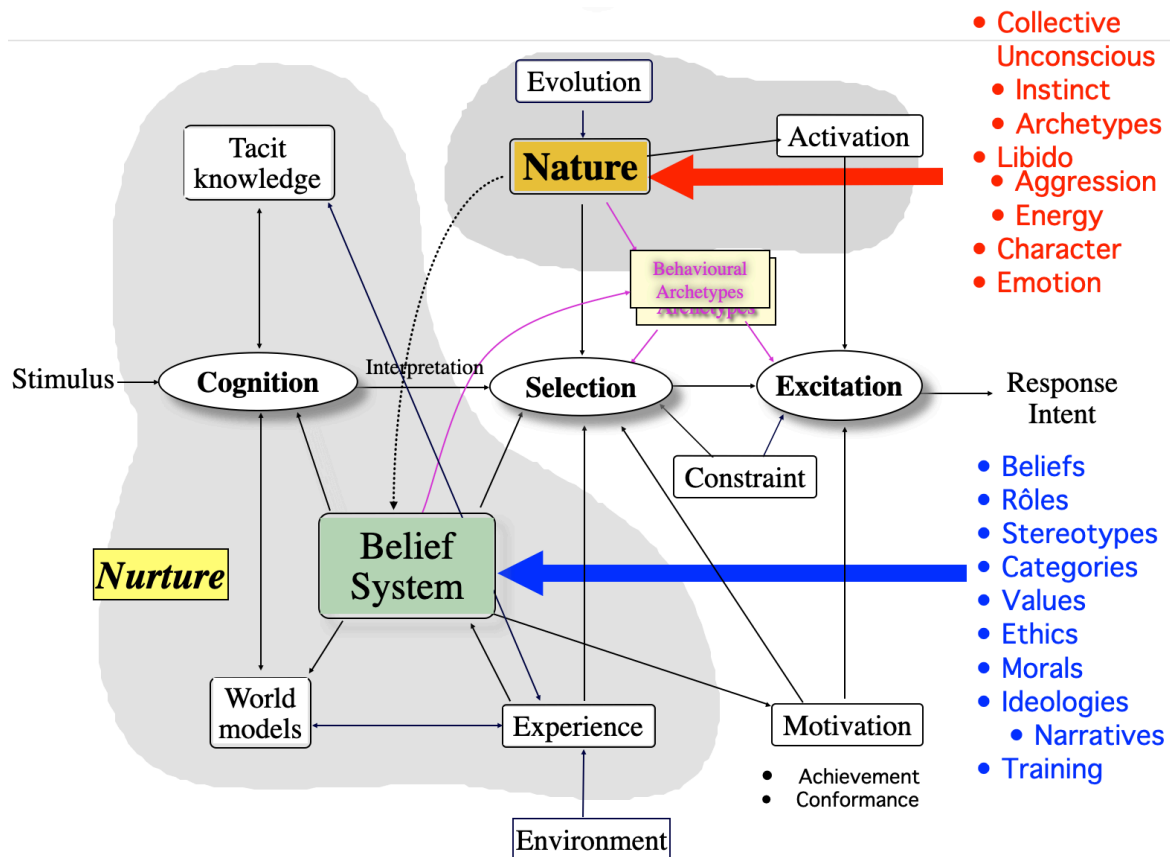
Evolution

Nature

Activation

Tacit knowledge

Behavioural Archetypes

Stimulus

Cognition

Interpretation

Selection

Excitation

Response Intent

Constraint

Belief System

Nurture

World models

Experience

Motivation

- Achievement
- Conformance

Environment

- Collective Unconscious
  - Instinct
  - Archetypes
- Libido
  - Aggression
  - Energy
- Character
- Emotion

- Beliefs
- Rôles
- Stereotypes
- Categories
- Values
- Ethics
- Morals
- Ideologies
  - Narratives
- Training